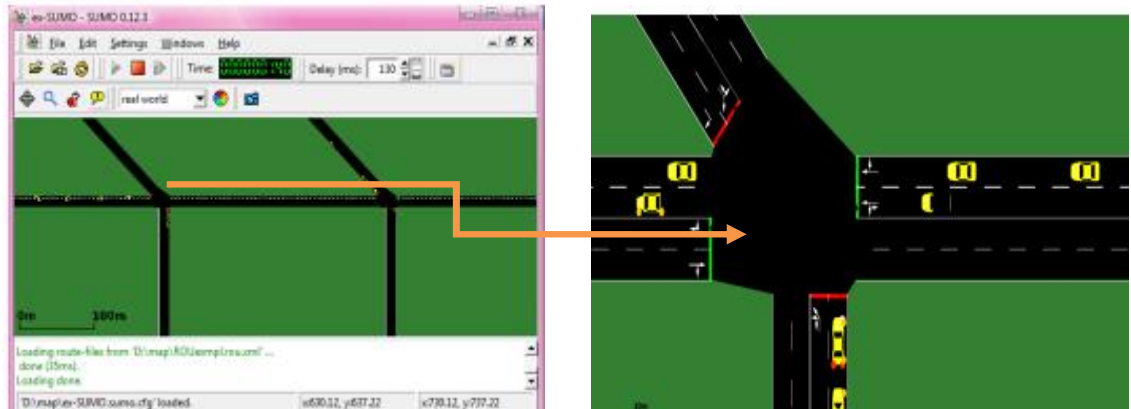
ex-SUMO - SUMO 0.12.3

File Edit Settings Windows Help

Time: Delay (ms): 130

real world

0m 100m

Loading route-files from 'D:\map\ROU\example\rou.xml' ...
done (35ms).
Loading done.

'D:\map\ex-SUMO.sumo.cfg' loaded.

x:630.12, y:637.22

x:730.12, y:737.22